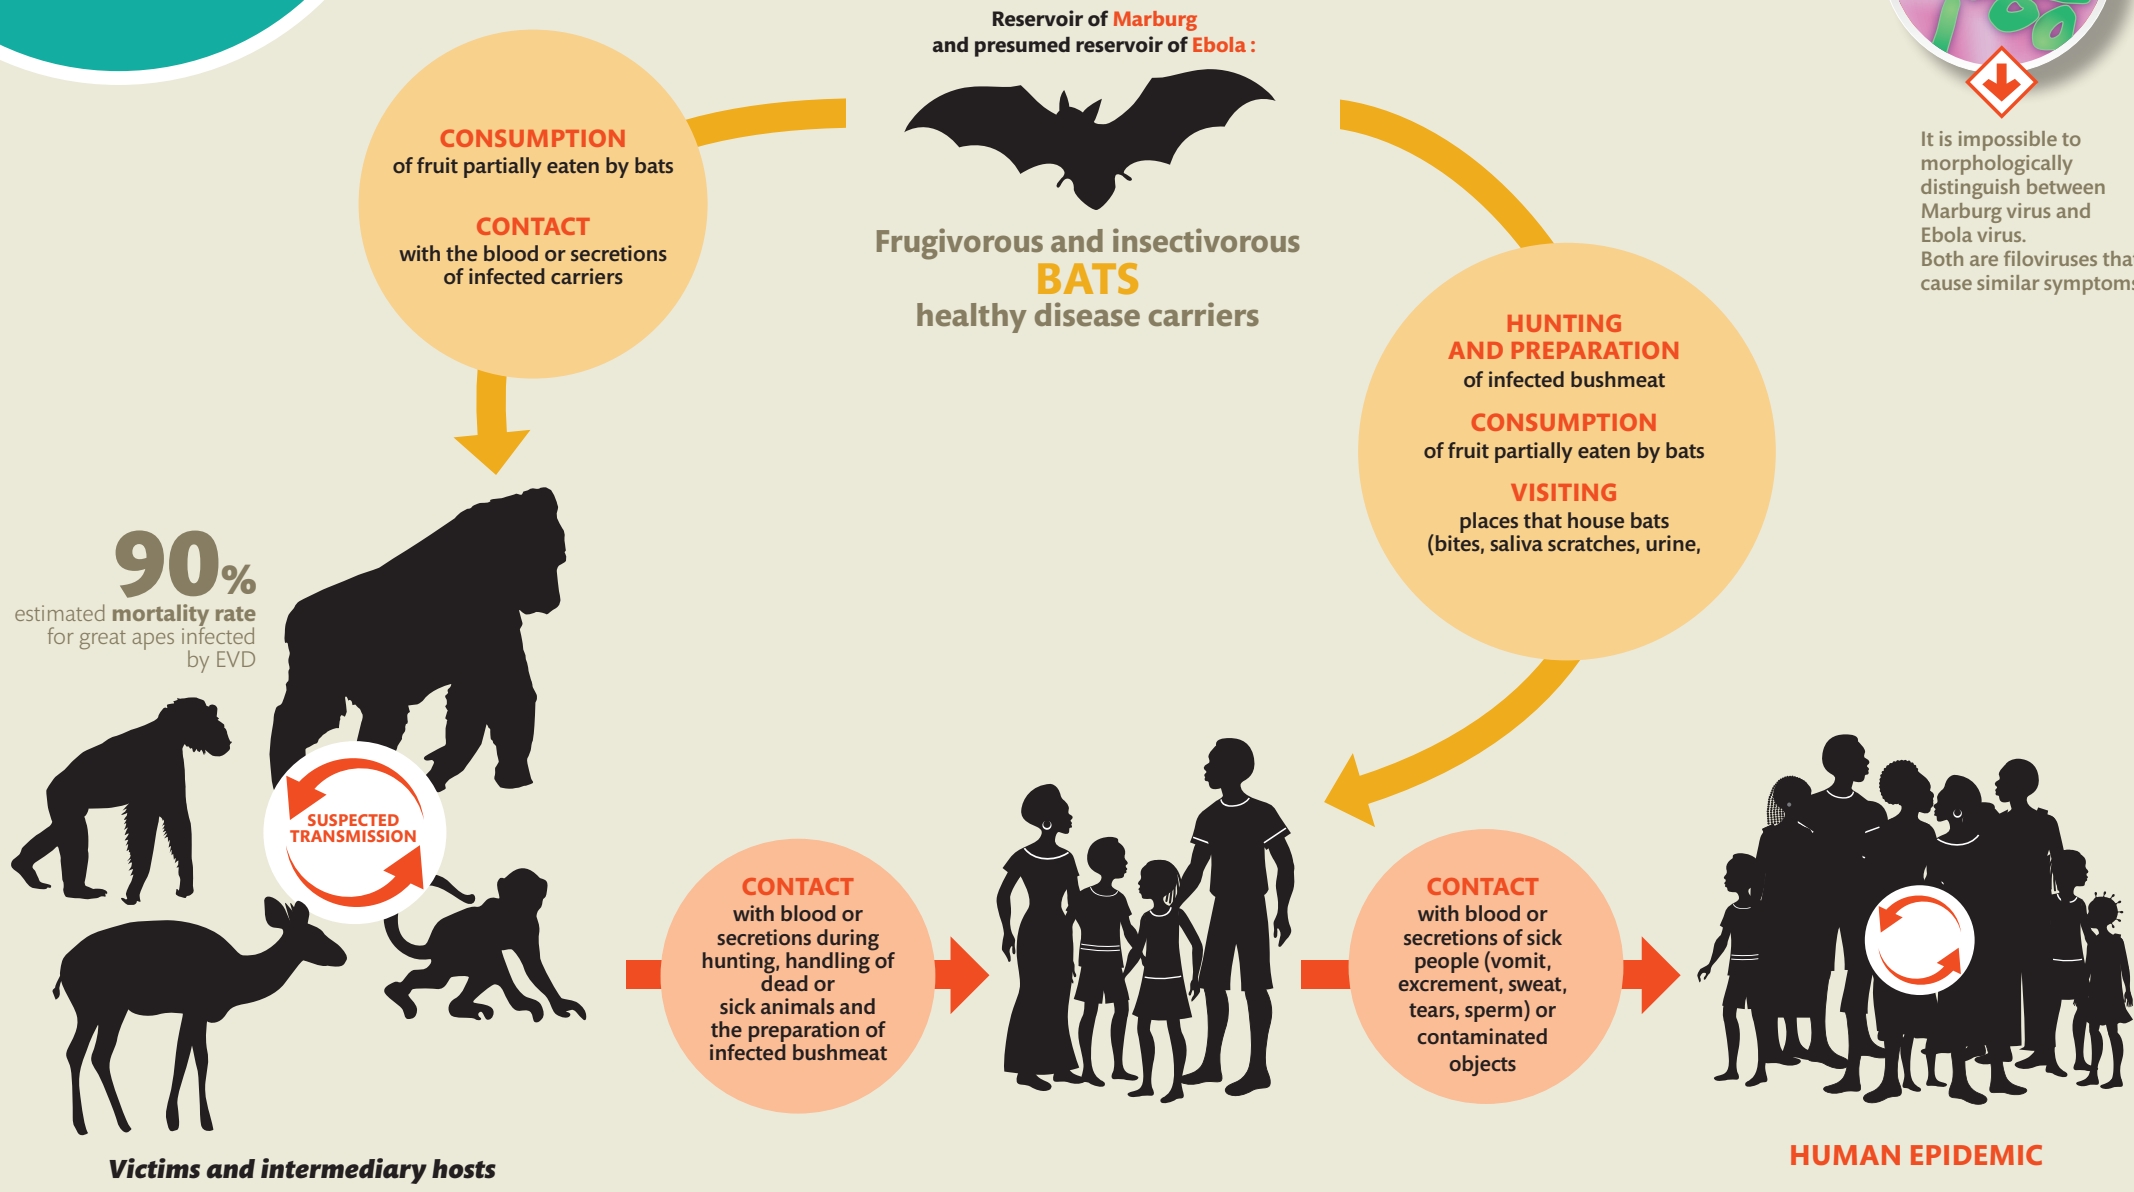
Reservoir of Marburg
and presumed reservoir of Ebola :

CONSUMPTION
of fruit partially eaten by bats

CONTACT
with the blood or secretions of infected carriers

Frugivorous and insectivorous
BATS
healthy disease carriers

It is impossible to morphologically distinguish between Marburg virus and Ebola virus.
Both are filoviruses tha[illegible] cause similar symptom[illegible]

HUNTING
AND PREPARATION
of infected bushmeat

CONSUMPTION
of fruit partially eaten by bats

VISITING
places that house bats
(bites, saliva scratches, urine,

90%
estimated mortality rate for great apes infected by EVD

SUSPECTED TRANSMISSION

CONTACT
with blood or secretions during hunting, handling of dead or sick animals and the preparation of infected bushmeat

CONTACT
with blood or secretions of sick people (vomit, excrement, sweat, tears, sperm) or contaminated objects

Victims and intermediary hosts

HUMAN EPIDEMIC